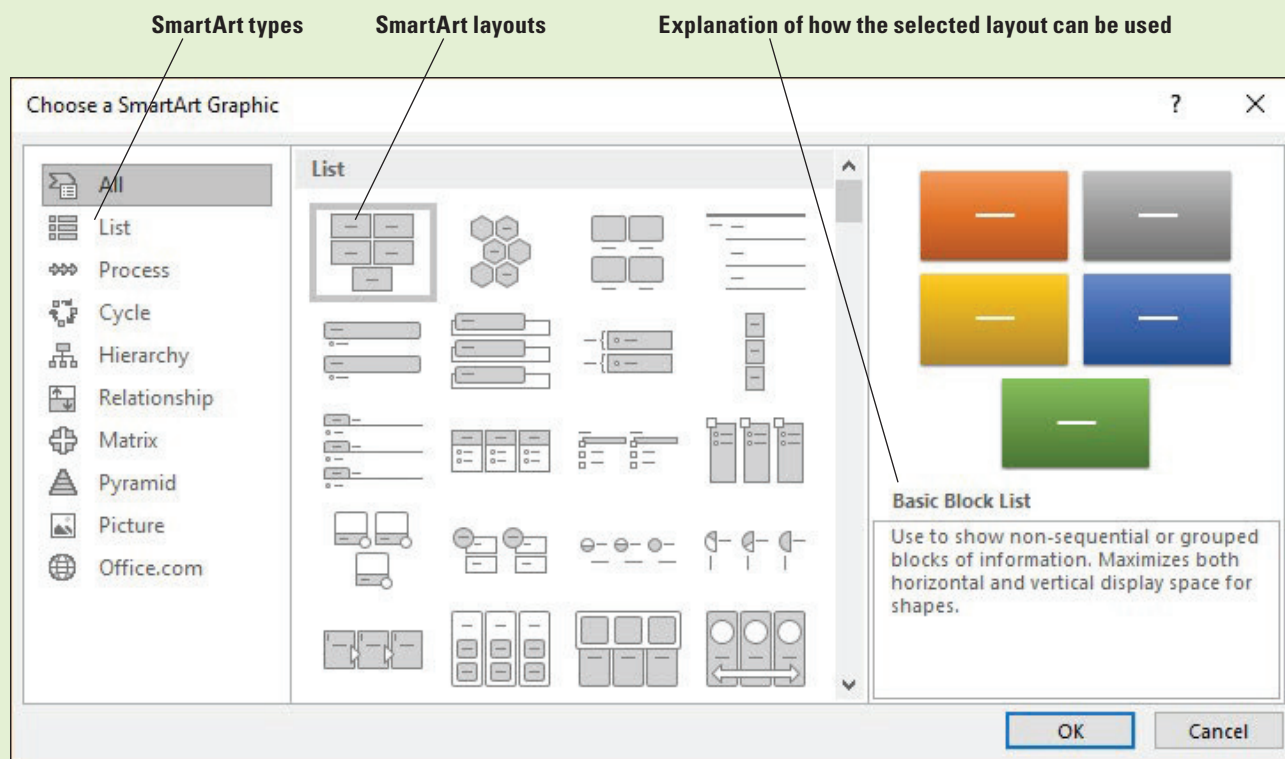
SmartArt types
SmartArt layouts
Explanation of how the selected layout can be used

Choose a SmartArt Graphic
?
×

All
List
Process
Cycle
Hierarchy
Relationship
Matrix
Pyramid
Picture
Office.com

List

Basic Block List

Use to show non-sequential or grouped blocks of information. Maximizes both horizontal and vertical display space for shapes.

OK
Cancel